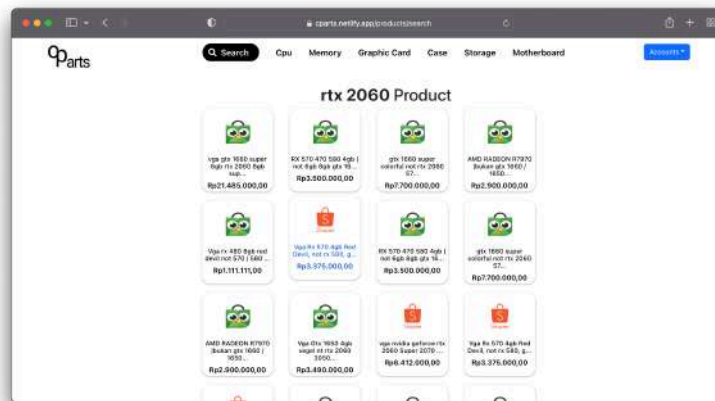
cparts.netlify.app/products/search

Qparts

Search Cpu Memory Graphic Card Case Storage Motherboard Accounts

rtx 2060 Product

vga gtx 1660 super 6gb rtx 2060 6gb sup...
Rp21.485.000,00

RX 570 470 580 4gb | not 8gb 6gb gtx 16...
Rp3.500.000,00

gtx 1660 super colorful not rtx 2060 S7...
Rp7.700.000,00

AMD RADEON R7970 (bukan gtx 1660 / 1650...
Rp2.900.000,00

Vga rx 480 8gb red devil not 570 / 580 ...
Rp1.111.111,00

Shopee
Vga Rx 570 4gb Red Devil, not rx 580, g...
Rp3.375.000,00

RX 570 470 580 4gb | not 8gb 6gb gtx 16...
Rp3.500.000,00

gtx 1660 super colorful not rtx 2060 S7...
Rp7.700.000,00

AMD RADEON R7970 (bukan gtx 1660 / 1650...
Rp2.900.000,00

Vga Gtx 1650 4gb segel nt rtx 2060 3050...
Rp3.490.000,00

Shopee
vga nvidia geforce rtx 2060 Super 2070 ...
Rp6.412.000,00

Shopee
Vga Rx 570 4gb Red Devil, not rx 580, g...
Rp3.375.000,00